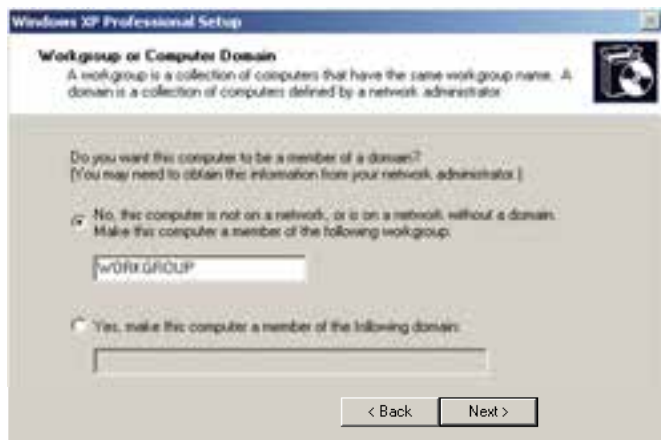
Windows XP Professional Setup

Workgroup or Computer Domain
A workgroup is a collection of computers that have the same workgroup name. A domain is a collection of computers defined by a network administrator.

Do you want this computer to be a member of a domain?
(You may need to obtain this information from your network administrator.)

No, this computer is not on a network, or is on a network without a domain. Make this computer a member of the following workgroup:

WORKGROUP

Yes, make this computer a member of the following domain:

< Back
Next >